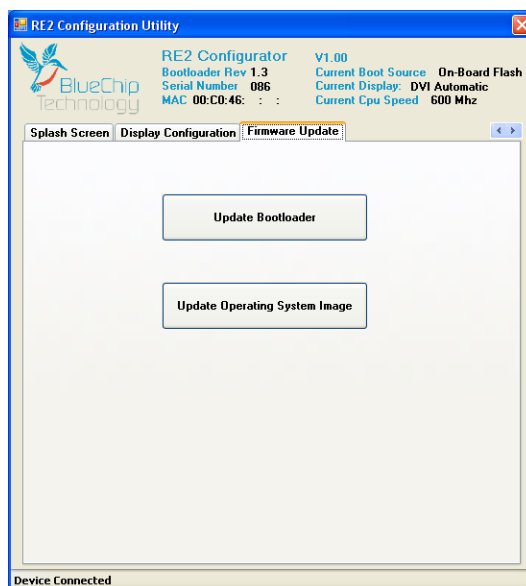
RE2 Configuration Utility

BlueChip Technology

RE2 Configurator
Bootloader Rev 1.3
Serial Number 086
MAC 00:C0:46: : :

V1.00
Current Boot Source On-Board Flash
Current Display: DVI Automatic
Current Cpu Speed 600 Mhz

Splash Screen | Display Configuration | Firmware Update

Update Bootloader

Update Operating System Image

Device Connected